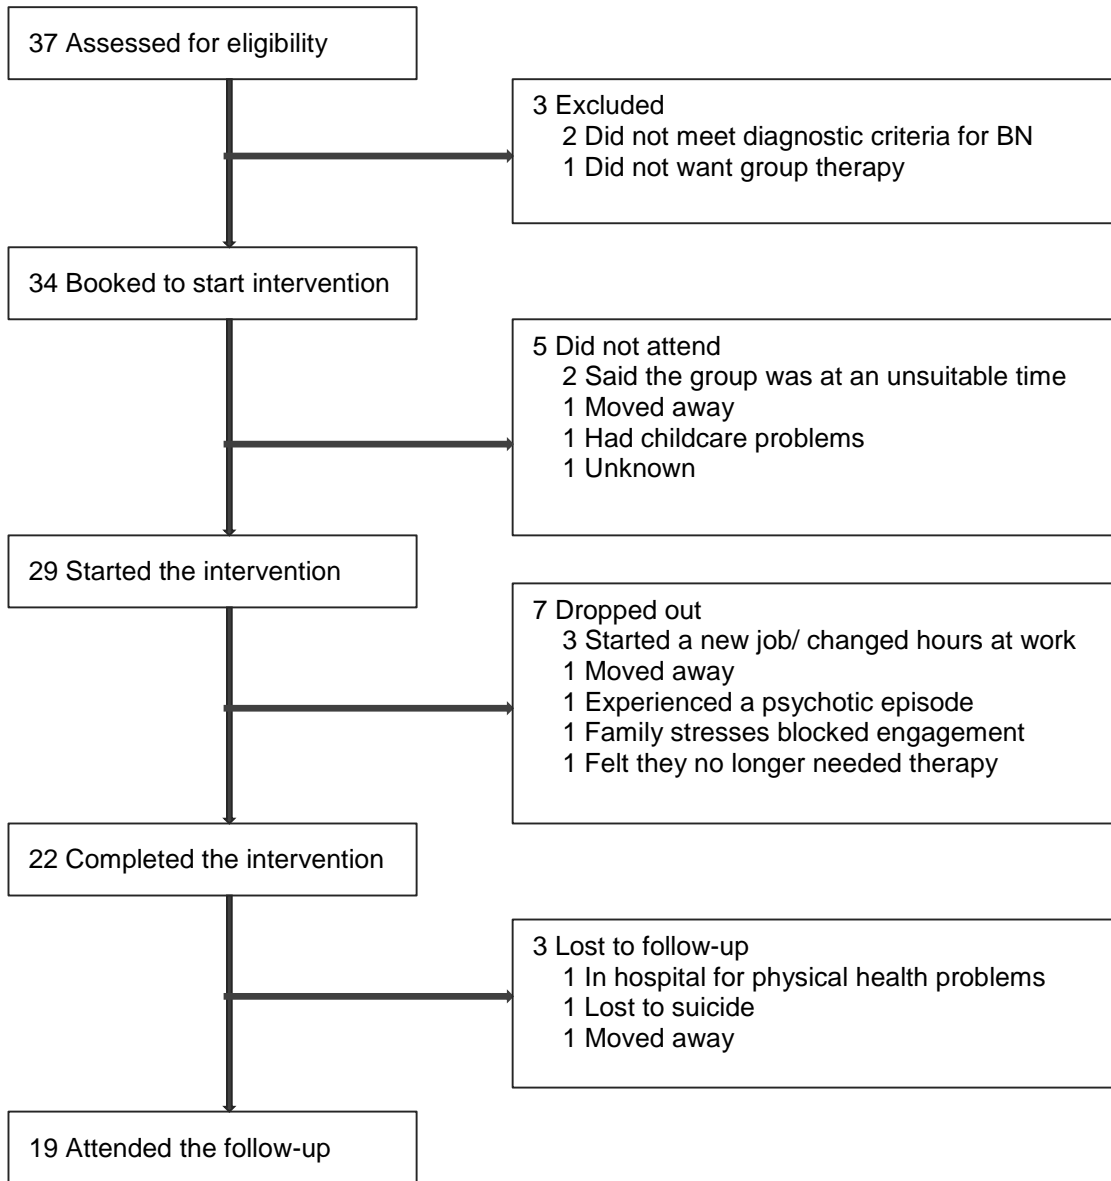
37 Assessed for eligibility

3 Excluded
2 Did not meet diagnostic criteria for BN
1 Did not want group therapy

34 Booked to start intervention

5 Did not attend
2 Said the group was at an unsuitable time
1 Moved away
1 Had childcare problems
1 Unknown

29 Started the intervention

7 Dropped out
3 Started a new job/ changed hours at work
1 Moved away
1 Experienced a psychotic episode
1 Family stresses blocked engagement
1 Felt they no longer needed therapy

22 Completed the intervention

3 Lost to follow-up
1 In hospital for physical health problems
1 Lost to suicide
1 Moved away

19 Attended the follow-up